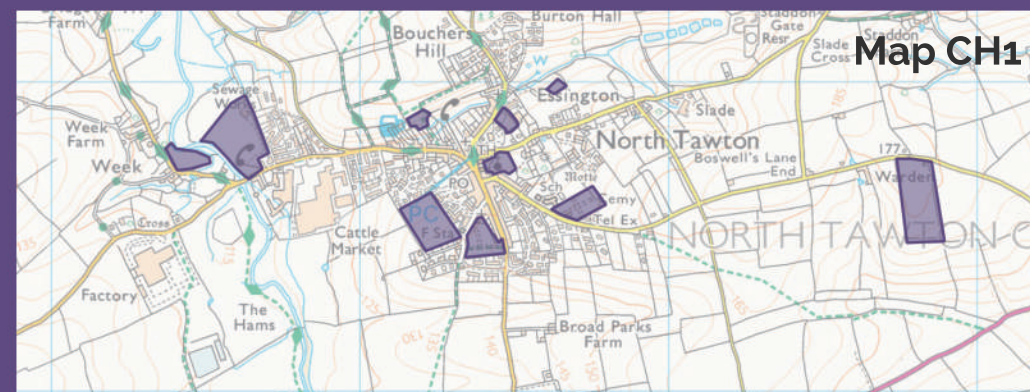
Map CH1

Farm
Burton Hall
Bouchers Hill
Staddon Gate
Resr
Staddon
Slade Cross
Sewage Works
Week Farm
Week
Essington
Slade
North Tawton
Boswell's Lane End
177
Warden
PO
Sch
Motte
Cemy
Tel Ex
PC
F Sta
Cattle Market
Cross
NORTH TAWTON
Factory
The Hams
Broad Parks Farm
135
115
125
130
140
145
150
165
185